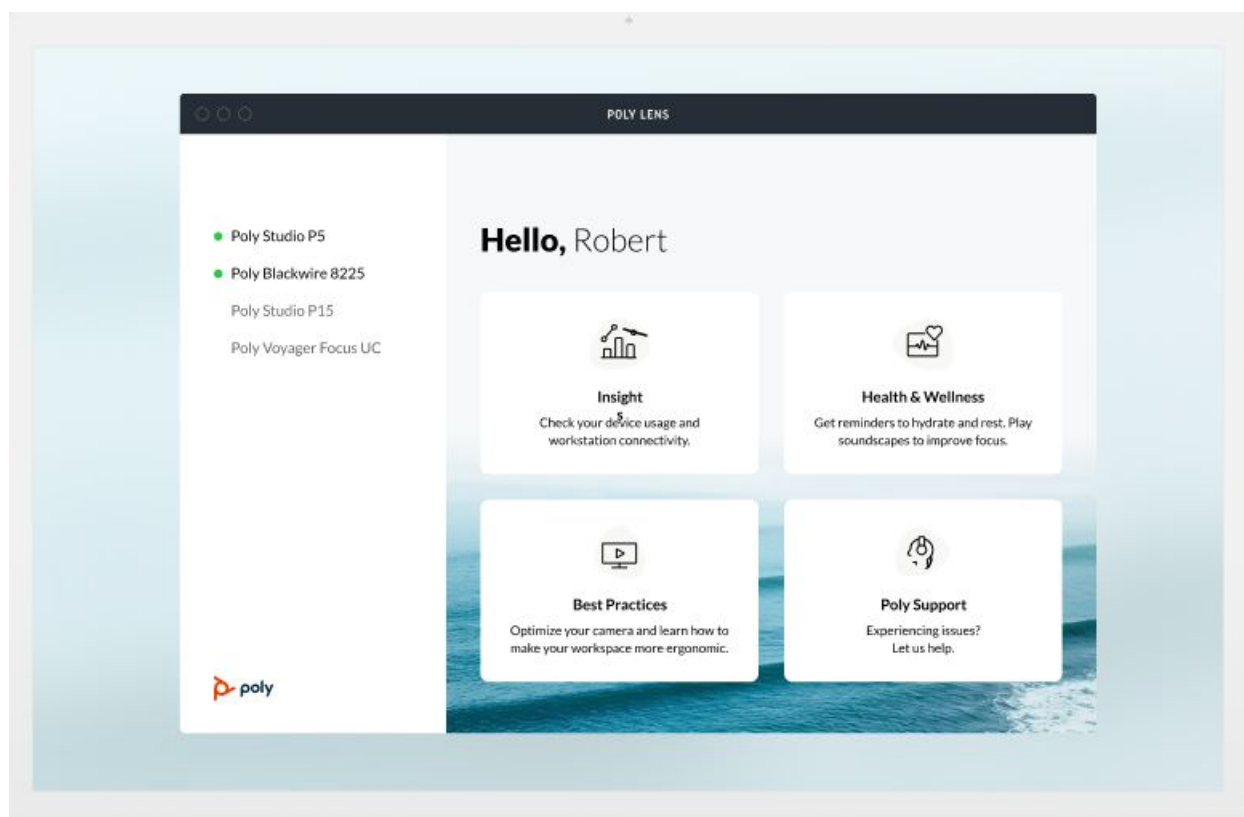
POLY LENS

Poly Studio P5

Poly Blackwire 8225

Poly Studio P15

Poly Voyager Focus UC

poly

Hello, Robert

Insight
s
Check your device usage and workstation connectivity.

Health & Wellness
Get reminders to hydrate and rest. Play soundscapes to improve focus.

Best Practices
Optimize your camera and learn how to make your workspace more ergonomic.

Poly Support
Experiencing issues? Let us help.